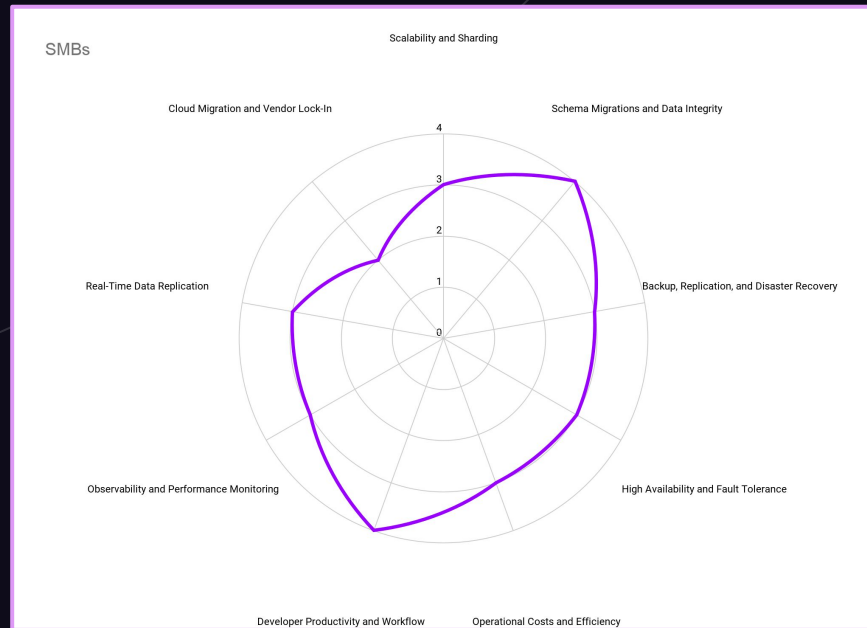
SMBs

Scalability and Sharding

Schema Migrations and Data Integrity

Cloud Migration and Vendor Lock-In

4

3

2

1

0

Real-Time Data Replication

Backup, Replication, and Disaster Recovery

High Availability and Fault Tolerance

Observability and Performance Monitoring

Developer Productivity and Workflow

Operational Costs and Efficiency